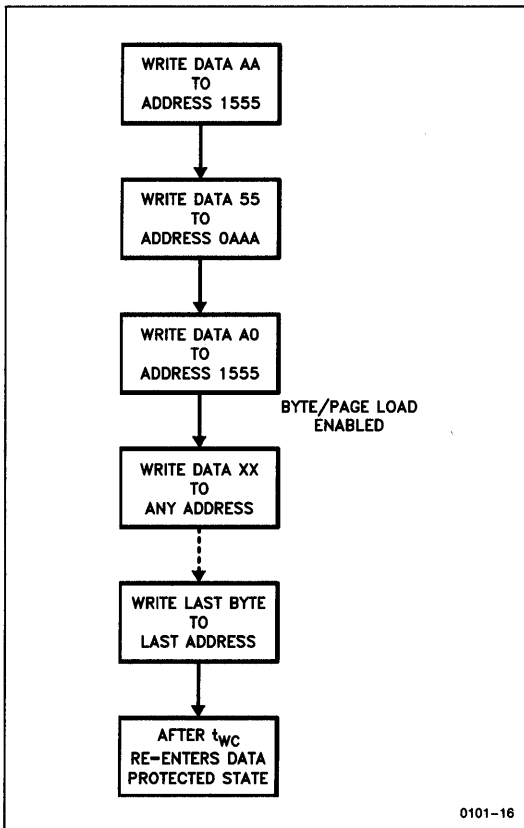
WRITE DATA AA TO ADDRESS 1555

WRITE DATA 55 TO ADDRESS 0AAA

WRITE DATA A0 TO ADDRESS 1555

BYTE/PAGE LOAD ENABLED

WRITE DATA XX TO ANY ADDRESS

WRITE LAST BYTE TO LAST ADDRESS

AFTER $t_{WC}$ RE-ENTERS DATA PROTECTED STATE

0101–16